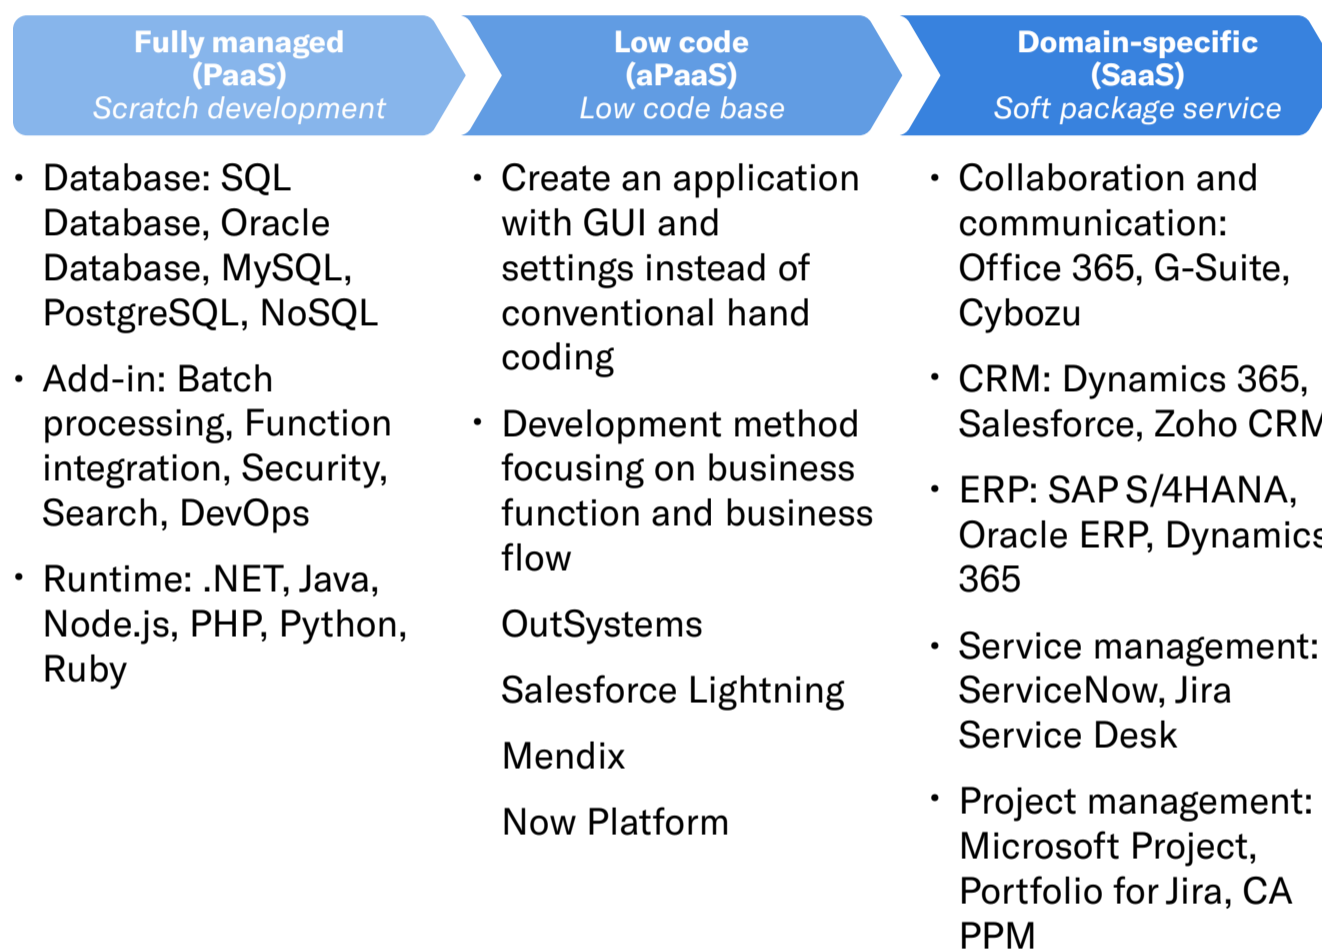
Fully managed
(PaaS)
Scratch development

Low code
(aPaaS)
Low code base

Domain-specific
(SaaS)
Soft package service

• Database: SQL Database, Oracle Database, MySQL, PostgreSQL, NoSQL

• Add-in: Batch processing, Function integration, Security, Search, DevOps

• Runtime: .NET, Java, Node.js, PHP, Python, Ruby

• Create an application with GUI and settings instead of conventional hand coding

• Development method focusing on business function and business flow

OutSystems

Salesforce Lightning

Mendix

Now Platform

• Collaboration and communication: Office 365, G-Suite, Cybozu

• CRM: Dynamics 365, Salesforce, Zoho CR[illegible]

• ERP: SAP S/4HANA, Oracle ERP, Dynamic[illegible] 365

• Service management: ServiceNow, Jira Service Desk

• Project management: Microsoft Project, Portfolio for Jira, CA PPM